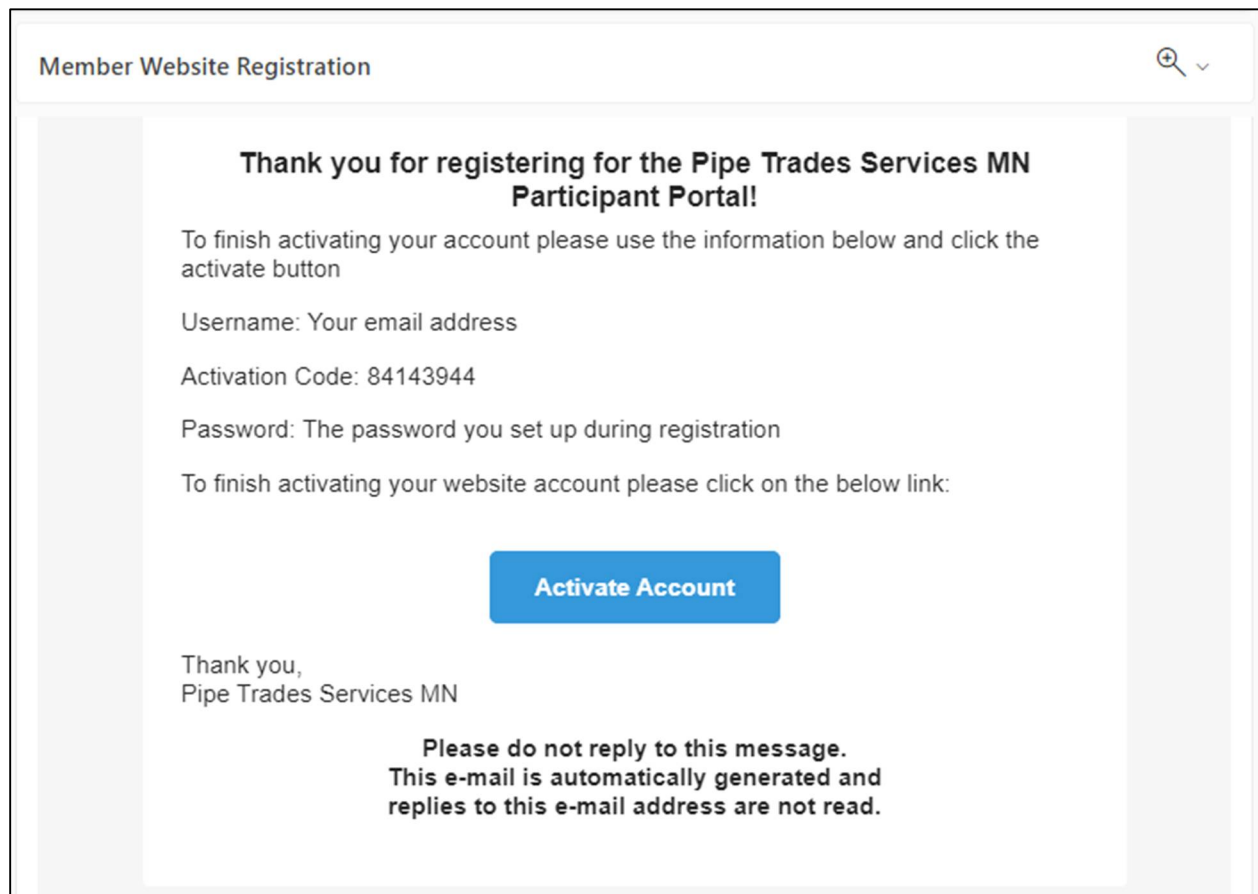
Member Website Registration

Thank you for registering for the Pipe Trades Services MN Participant Portal!

To finish activating your account please use the information below and click the activate button

Username: Your email address

Activation Code: 84143944

Password: The password you set up during registration

To finish activating your website account please click on the below link:

Activate Account

Thank you,
Pipe Trades Services MN

Please do not reply to this message.
This e-mail is automatically generated and replies to this e-mail address are not read.